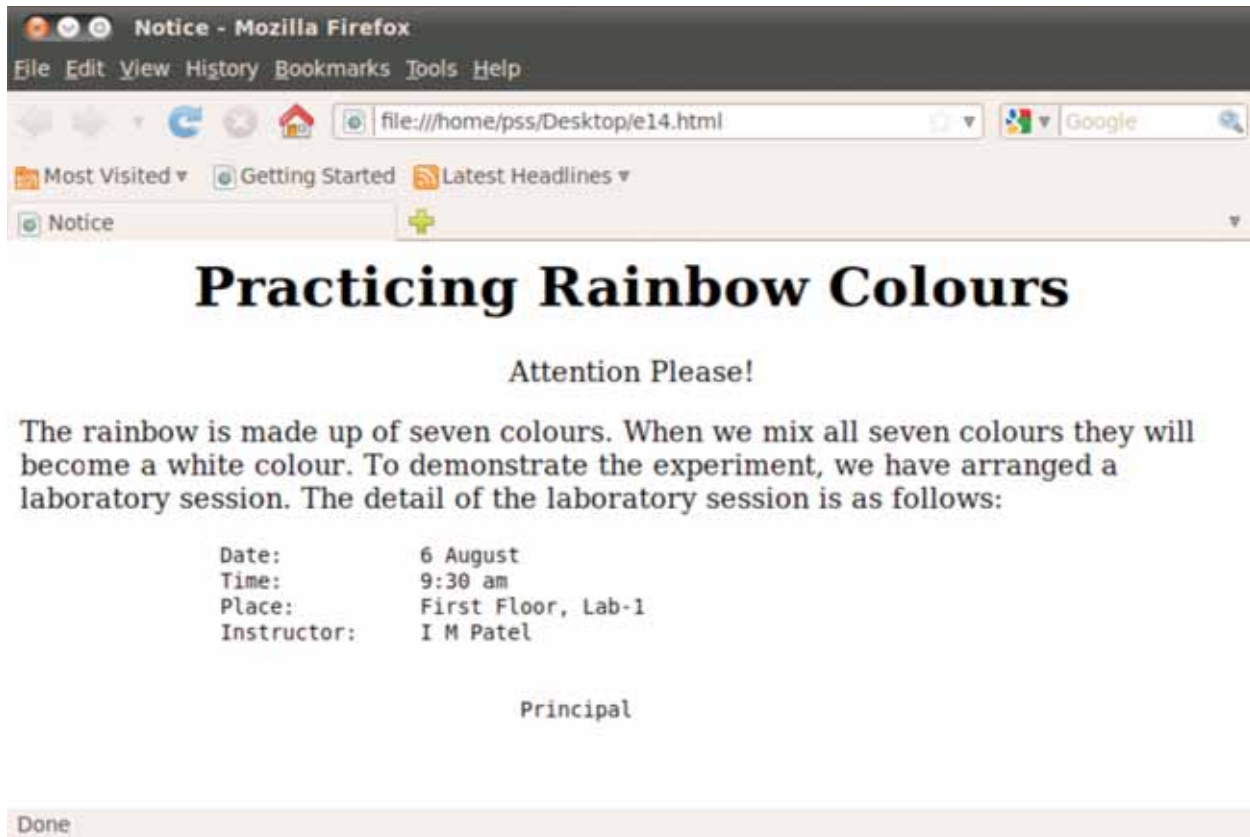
Notice - Mozilla Firefox

File Edit View History Bookmarks Tools Help

file:///home/pss/Desktop/e14.html

Google

Most Visited ▾ Getting Started Latest Headlines ▾

Notice

# Practicing Rainbow Colours

Attention Please!

The rainbow is made up of seven colours. When we mix all seven colours they will become a white colour. To demonstrate the experiment, we have arranged a laboratory session. The detail of the laboratory session is as follows:

| | |
|---|---|
| Date: | 6 August |
| Time: | 9:30 am |
| Place: | First Floor, Lab-1 |
| Instructor: | I M Patel |

Principal

Done